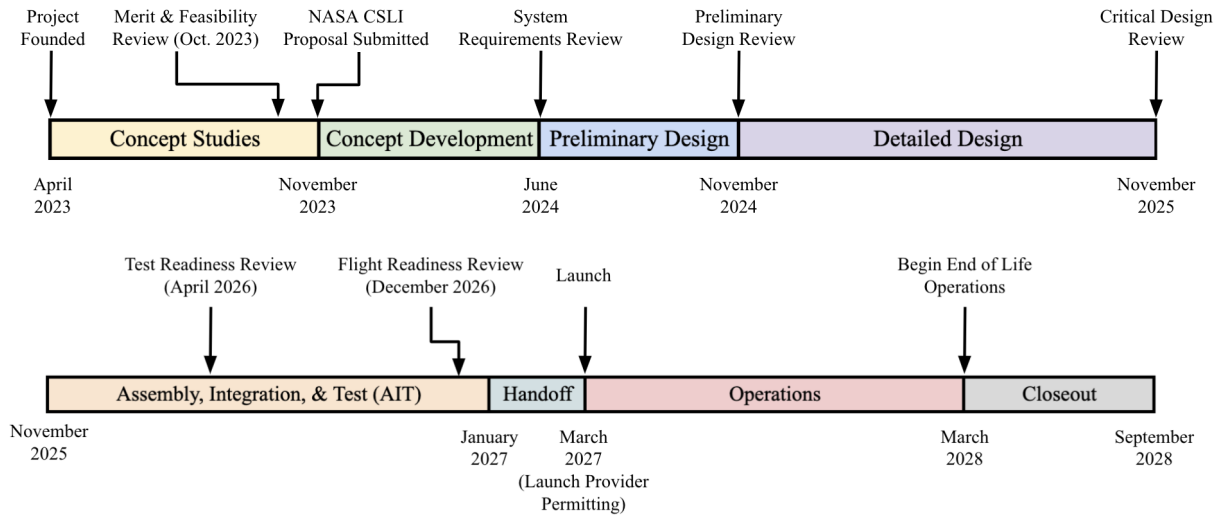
Project Founded

Merit & Feasibility Review (Oct. 2023)

NASA CSLI Proposal Submitted

System Requirements Review

Preliminary Design Review

Critical Design Review

Concept Studies

Concept Development

Preliminary Design

Detailed Design

April 2023

November 2023

June 2024

November 2024

November 2025

Test Readiness Review (April 2026)

Flight Readiness Review (December 2026)

Launch

Begin End of Life Operations

Assembly, Integration, & Test (AIT)

Handoff

Operations

Closeout

November 2025

January 2027

March 2027 (Launch Provider Permitting)

March 2028

September 2028